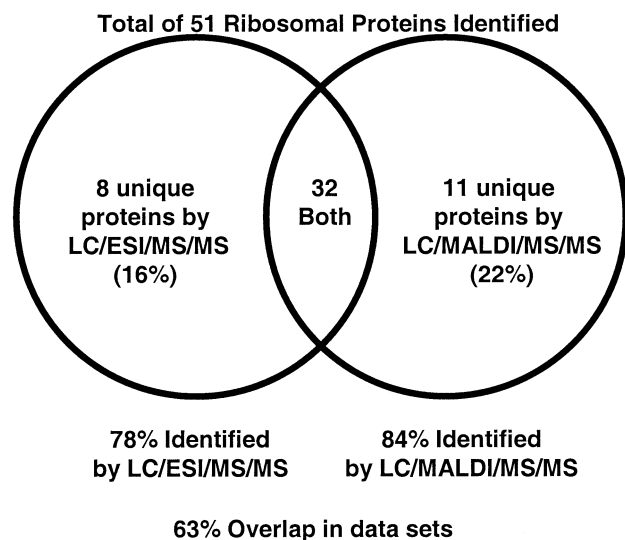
Total of 51 Ribosomal Proteins Identified

8 unique proteins by LC/ESI/MS/MS (16%)

32 Both

11 unique proteins by LC/MALDI/MS/MS (22%)

78% Identified by LC/ESI/MS/MS

84% Identified by LC/MALDI/MS/MS

63% Overlap in data sets